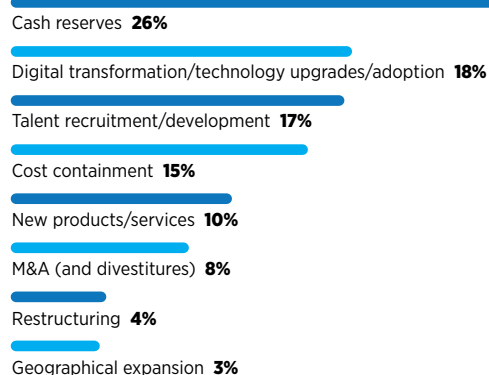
Cash reserves **26%**

Digital transformation/technology upgrades/adoption **18%**

Talent recruitment/development **17%**

Cost containment **15%**

New products/services **10%**

M&A (and divestitures) **8%**

Restructuring **4%**

Geographical expansion **3%**